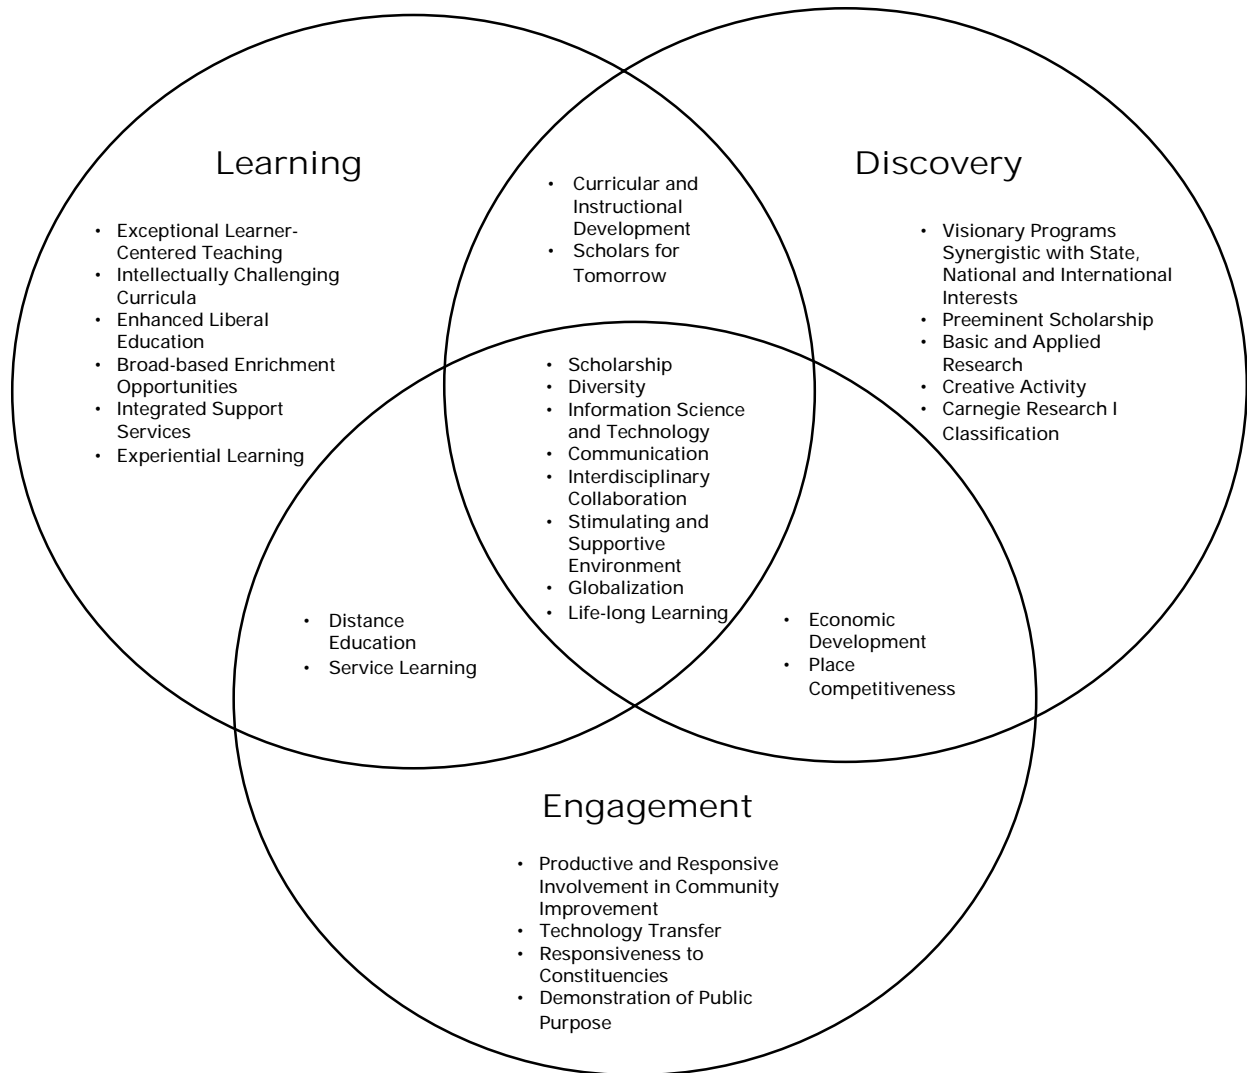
Learning

- Exceptional Learner-Centered Teaching
- Intellectually Challenging Curricula
- Enhanced Liberal Education
- Broad-based Enrichment Opportunities
- Integrated Support Services
- Experiential Learning

- Curricular and Instructional Development
- Scholars for Tomorrow

Discovery

- Visionary Programs Synergistic with State, National and International Interests
- Preeminent Scholarship
- Basic and Applied Research
- Creative Activity
- Carnegie Research I Classification

- Scholarship
- Diversity
- Information Science and Technology
- Communication
- Interdisciplinary Collaboration
- Stimulating and Supportive Environment
- Globalization
- Life-long Learning

- Distance Education
- Service Learning

- Economic Development
- Place Competitiveness

Engagement

- Productive and Responsive Involvement in Community Improvement
- Technology Transfer
- Responsiveness to Constituencies
- Demonstration of Public Purpose